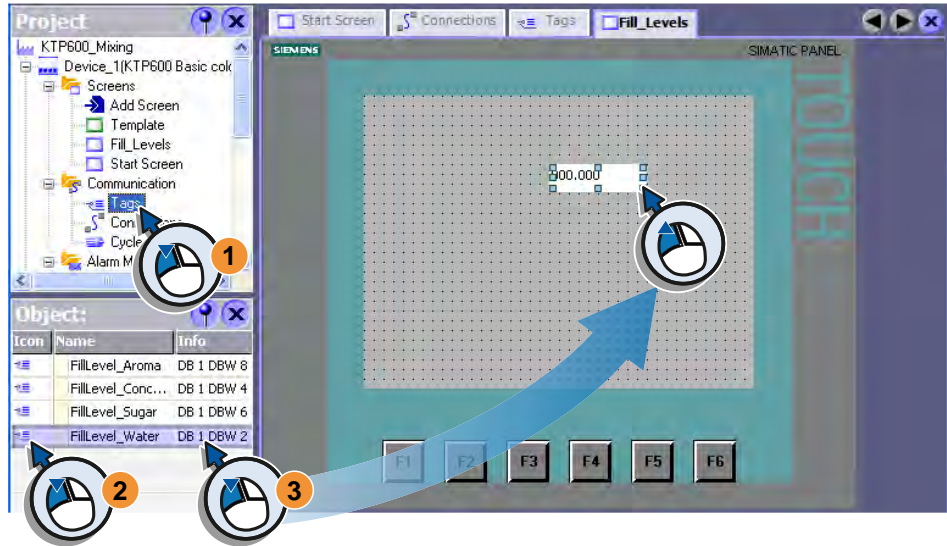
Project

KTP600_Mixing
Device_1(KTP600 Basic colo
Screens
Add Screen
Template
Fill_Levels
Start Screen
Communication
Tags
Con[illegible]
Cycle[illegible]
Alarm M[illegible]

1

Object:

| Icon | Name | Info |
|---|---|---|
| | FillLevel_Aroma | DB 1 DBW 8 |
| | FillLevel_Conc... | DB 1 DBW 4 |
| | FillLevel_Sugar | DB 1 DBW 6 |
| | FillLevel_Water | DB 1 DBW 2 |

2

3

Start Screen | Connections | Tags | Fill_Levels

SIEMENS
SIMATIC PANEL
TOUCH

000.000

F1 F2 F3 F4 F5 F6